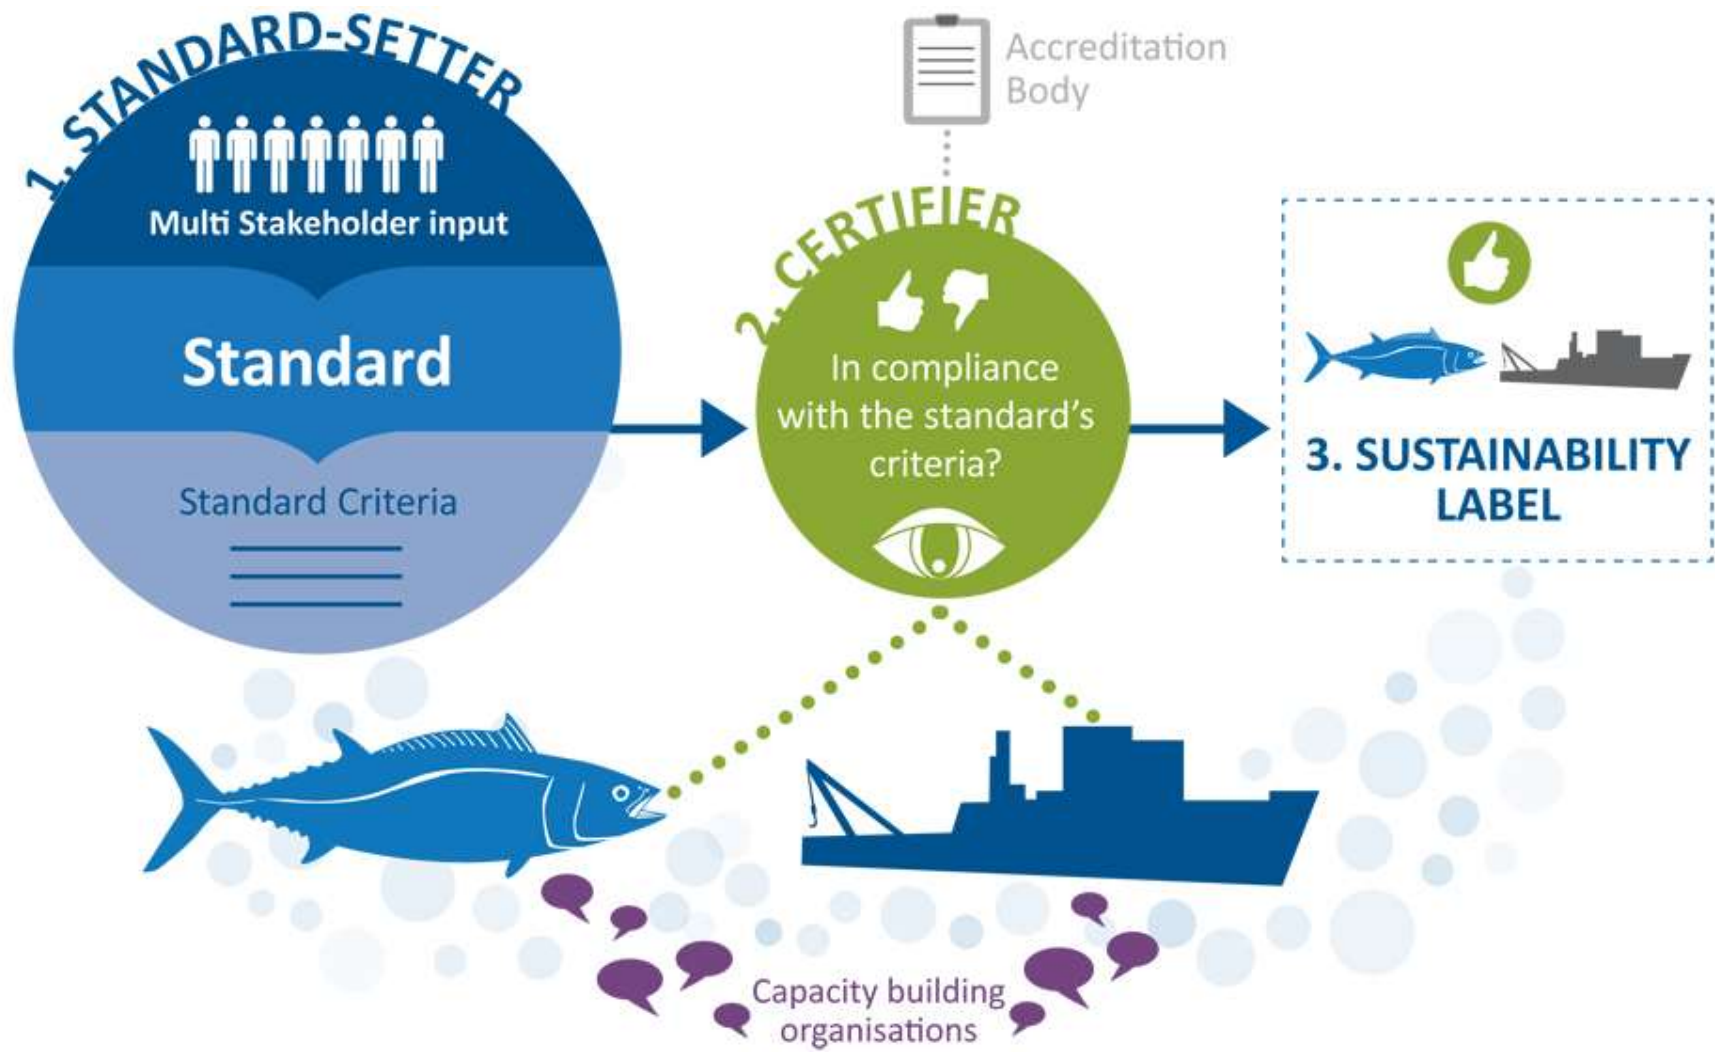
1. STANDARD-SETTER

Multi Stakeholder input

Standard

Standard Criteria

Accreditation Body

2. CERTIFIER

In compliance with the standard's criteria?

3. SUSTAINABILITY LABEL

Capacity building organisations